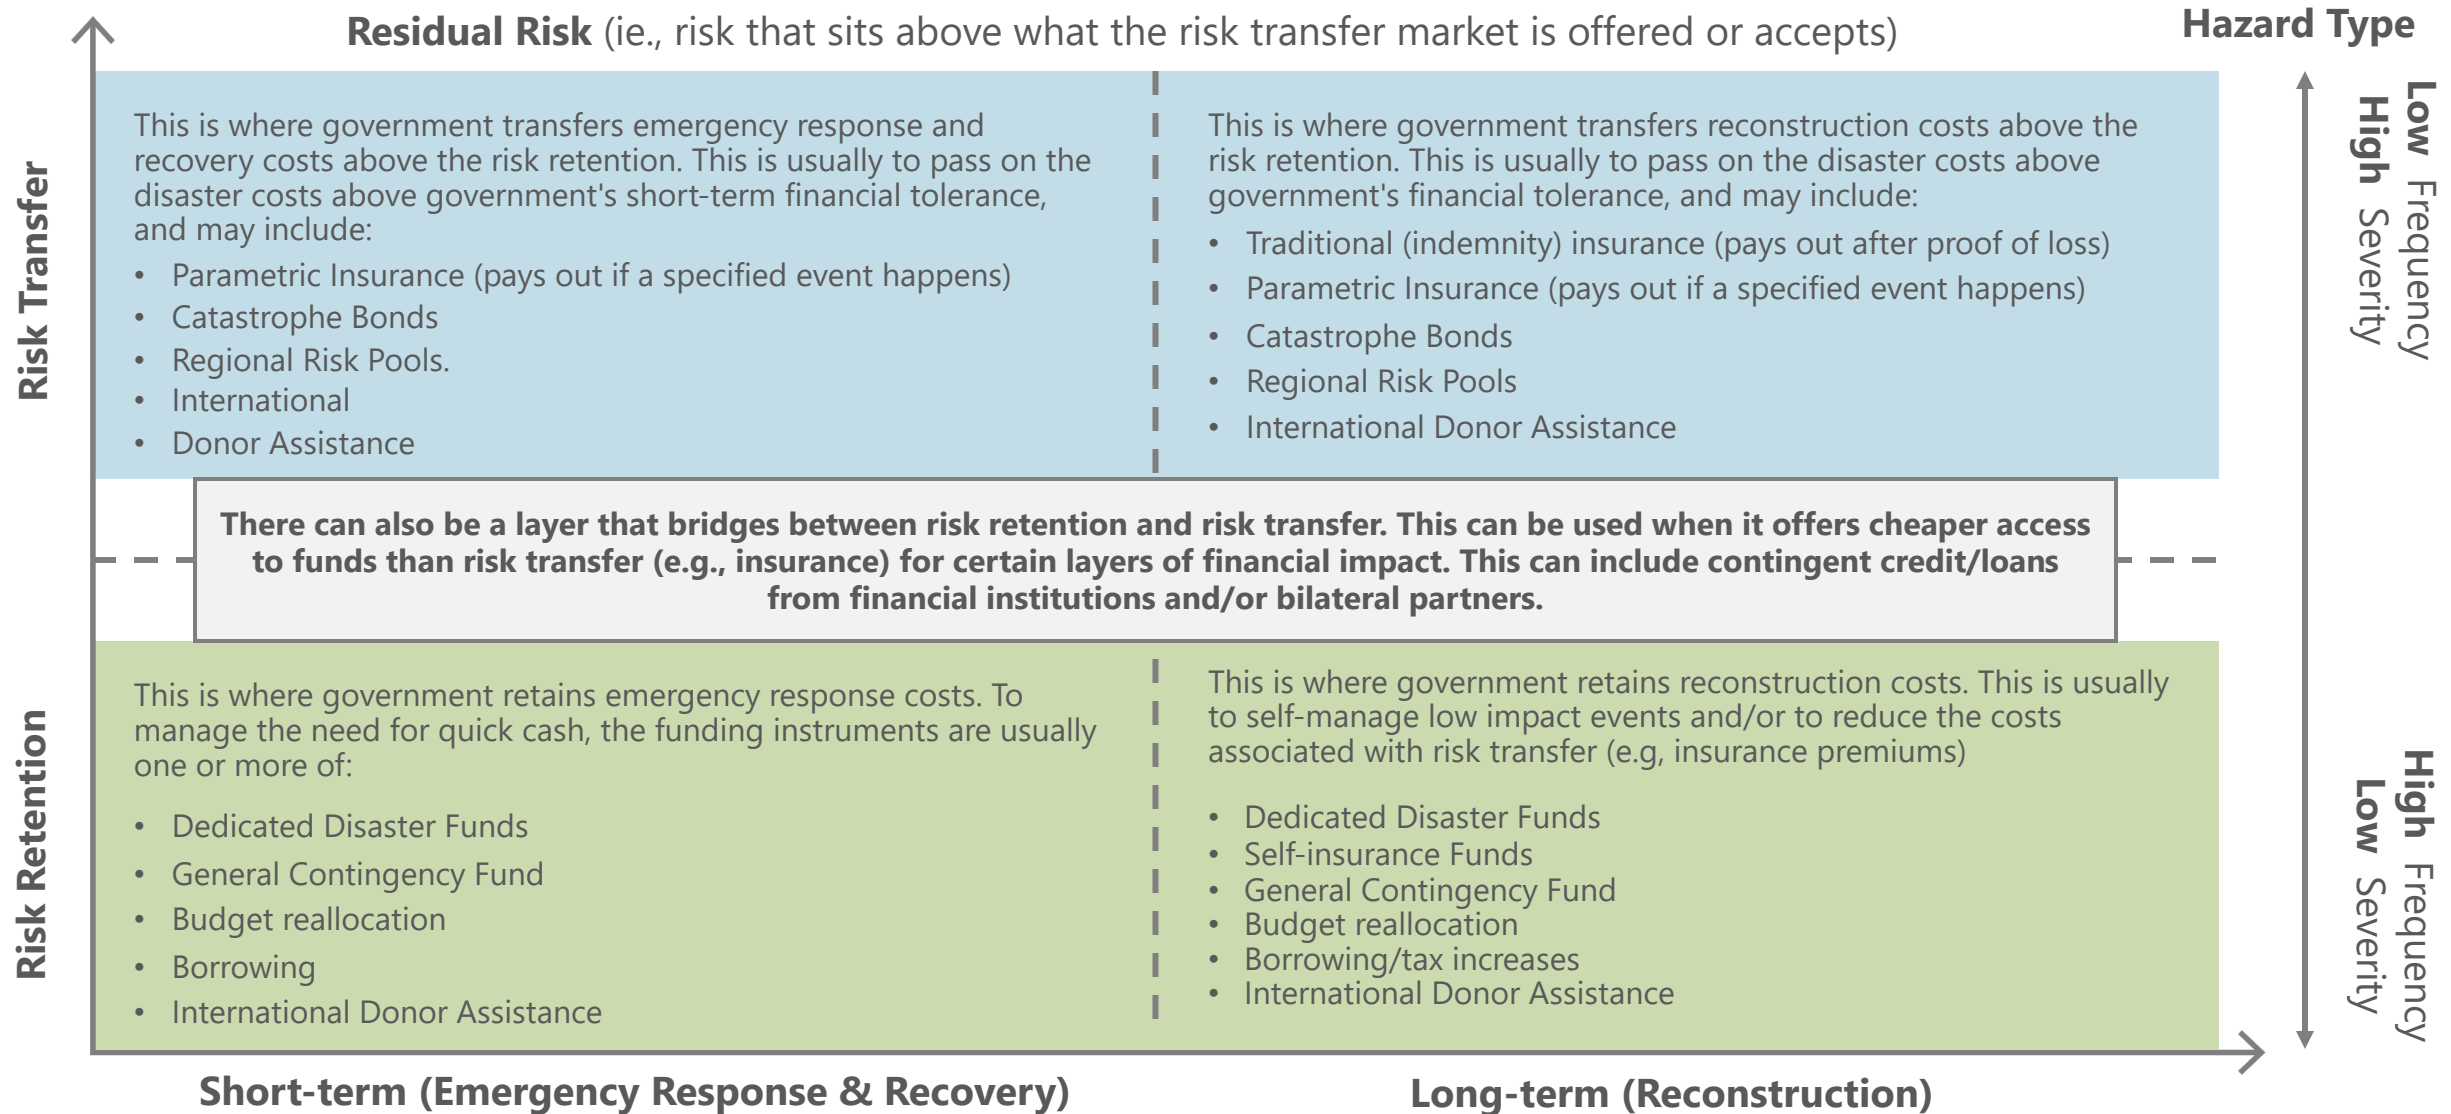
**Residual Risk** (ie., risk that sits above what the risk transfer market is offered or accepts)

**Hazard Type**

**Risk Transfer**

This is where government transfers emergency response and recovery costs above the risk retention. This is usually to pass on the disaster costs above government's short-term financial tolerance, and may include:

- Parametric Insurance (pays out if a specified event happens)
- Catastrophe Bonds
- Regional Risk Pools.
- International
- Donor Assistance

This is where government transfers reconstruction costs above the risk retention. This is usually to pass on the disaster costs above government's financial tolerance, and may include:

- Traditional (indemnity) insurance (pays out after proof of loss)
- Parametric Insurance (pays out if a specified event happens)
- Catastrophe Bonds
- Regional Risk Pools
- International Donor Assistance

**Low** Frequency
**High** Severity

**There can also be a layer that bridges between risk retention and risk transfer. This can be used when it offers cheaper access to funds than risk transfer (e.g., insurance) for certain layers of financial impact. This can include contingent credit/loans from financial institutions and/or bilateral partners.**

**Risk Retention**

This is where government retains emergency response costs. To manage the need for quick cash, the funding instruments are usually one or more of:

- Dedicated Disaster Funds
- General Contingency Fund
- Budget reallocation
- Borrowing
- International Donor Assistance

This is where government retains reconstruction costs. This is usually to self-manage low impact events and/or to reduce the costs associated with risk transfer (e.g, insurance premiums)

- Dedicated Disaster Funds
- Self-insurance Funds
- General Contingency Fund
- Budget reallocation
- Borrowing/tax increases
- International Donor Assistance

**High** Frequency
**Low** Severity

**Short-term (Emergency Response & Recovery)**

**Long-term (Reconstruction)**